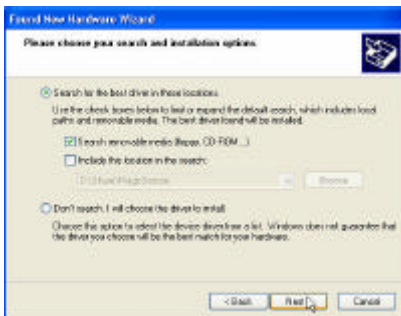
Found New Hardware Wizard

Please choose your search and installation options.

Search for the best driver in these locations.

Use the check boxes below to limit or expand the default search, which includes local paths and removable media. The best driver found will be installed.

Search removable media (floppy, CD-ROM...)

Include this location in the search:

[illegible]

Browse

Don't search. I will choose the driver to install.

Choose this option to select the device driver from a list. Windows does not guarantee that the driver you choose will be the best match for your hardware.

< Back

Next >

Cancel